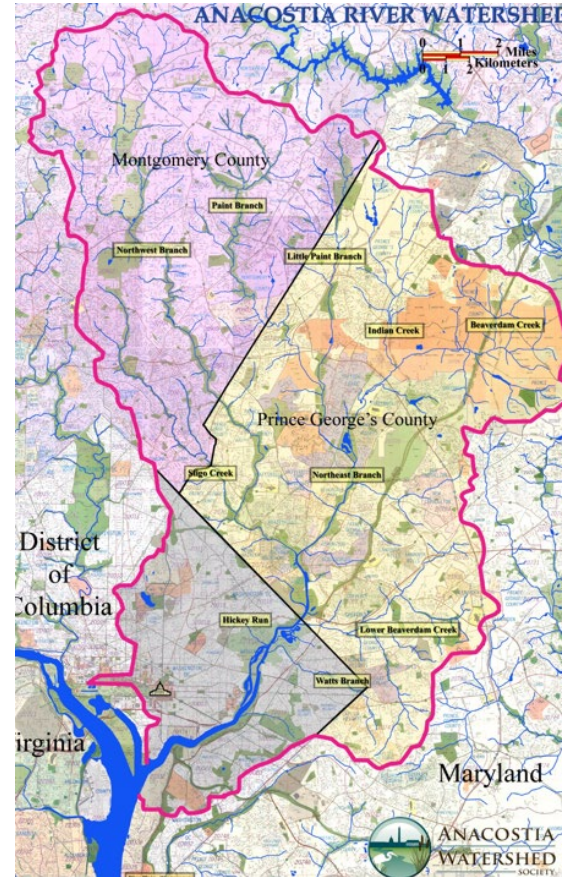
ANACOSTIA RIVER WATERSHED

0 1 2 Miles
0 1 2 Kilometers

Montgomery County

Paint Branch

Northwest Branch

Little Paint Branch

Indian Creek

Beaverdam Creek

Prince George's County

Sligo Creek

Northeast Branch

District of Columbia

Hickey Run

Lower Beaverdam Creek

Watts Branch

Virginia

Maryland

ANACOSTIA WATERSHED SOCIETY